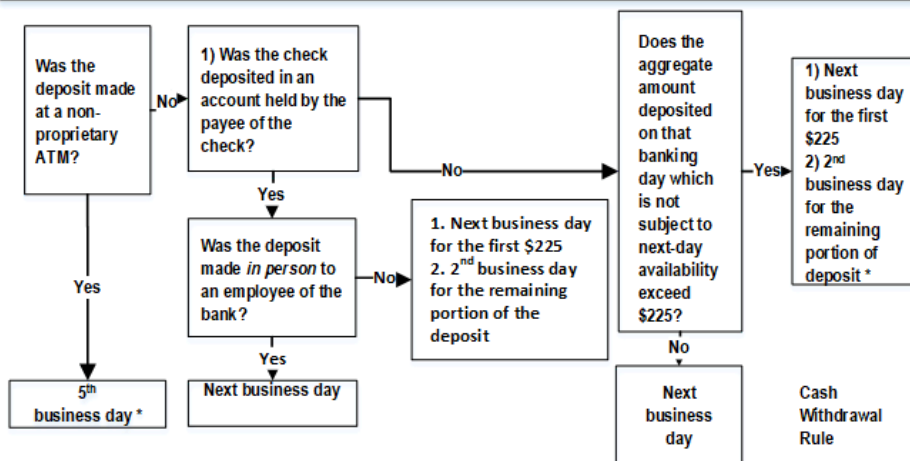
Was the deposit made at a non-proprietary ATM?

No

1) Was the check deposited in an account held by the payee of the check?

No

Does the aggregate amount deposited on that banking day which is not subject to next-day availability exceed $225?

Yes

1) Next business day for the first $225
2) 2$^{nd}$ business day for the remaining portion of deposit *

Yes

Yes

Was the deposit made *in person* to an employee of the bank?

No

1. Next business day for the first $225
2. 2$^{nd}$ business day for the remaining portion of the deposit

Yes

No

5$^{th}$ business day *

Next business day

Next business day

Cash Withdrawal Rule